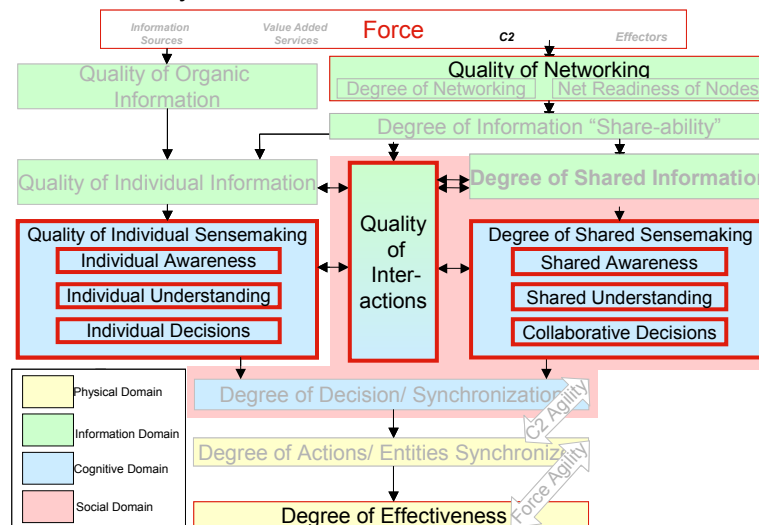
Information Sources

Value Added Services

Force

C2

Effectors

Quality of Organic Information

Quality of Networking

Degree of Networking

Net Readiness of Nodes

Degree of Information "Share-ability"

Quality of Individual Information

Quality of Inter-actions

Degree of Shared Information

Quality of Individual Sensemaking

Individual Awareness

Individual Understanding

Individual Decisions

Degree of Shared Sensemaking

Shared Awareness

Shared Understanding

Collaborative Decisions

Physical Domain

Information Domain

Cognitive Domain

Social Domain

Degree of Decision/ Synchronization

C2 Agility

Degree of Actions/ Entities Synchroniz

Force Agility

Degree of Effectiveness